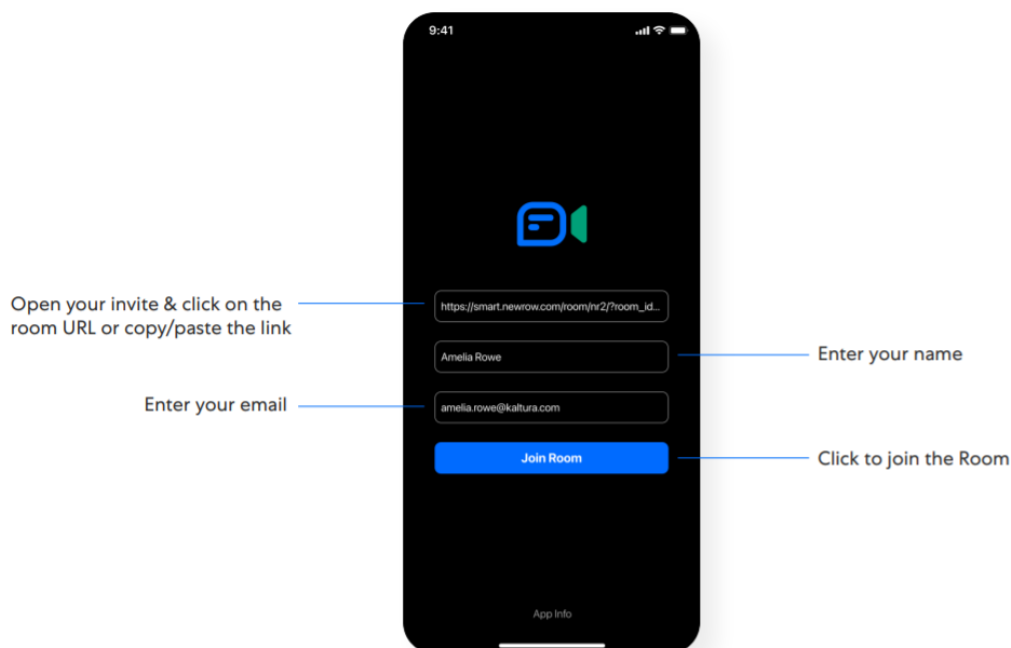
9:41

Open your invite & click on the room URL or copy/paste the link

https://smart.newrow.com/room/nr2/?room_id...

Amelia Rowe

Enter your name

Enter your email

amelia.rowe@kaltura.com

Join Room

Click to join the Room

App Info